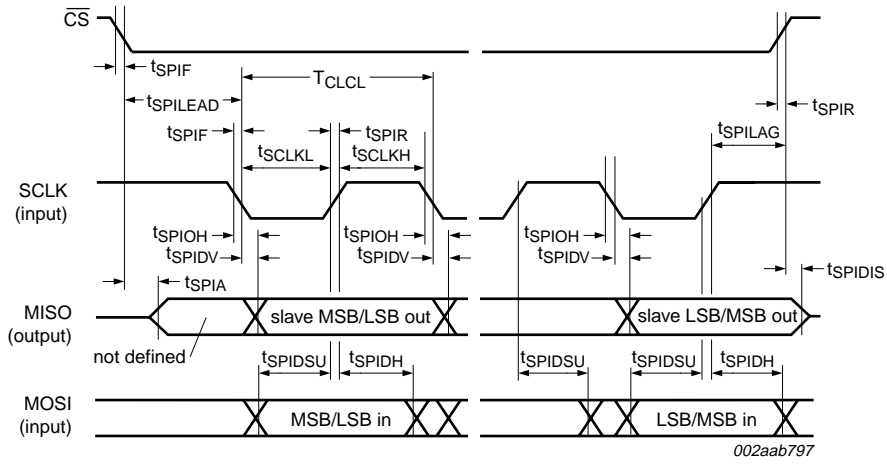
$\overline{CS}$

$t_{SPIF}$

$t_{SPILEAD}$

$T_{CLCL}$

$t_{SPIR}$

$t_{SPIF}$

$t_{SPIR}$

$t_{SPILAG}$

$t_{SCLKL}$

$t_{SCLKH}$

SCLK (input)

$t_{SPIOH}$

$t_{SPIDV}$

$t_{SPIOH}$

$t_{SPIDV}$

$t_{SPIOH}$

$t_{SPIDV}$

$t_{SPIA}$

$t_{SPIDIS}$

MISO (output)

slave MSB/LSB out

slave LSB/MSB out

not defined

$t_{SPIDSU}$

$t_{SPIDH}$

$t_{SPIDSU}$

$t_{SPIDSU}$

$t_{SPIDH}$

MOSI (input)

MSB/LSB in

LSB/MSB in

002aab797